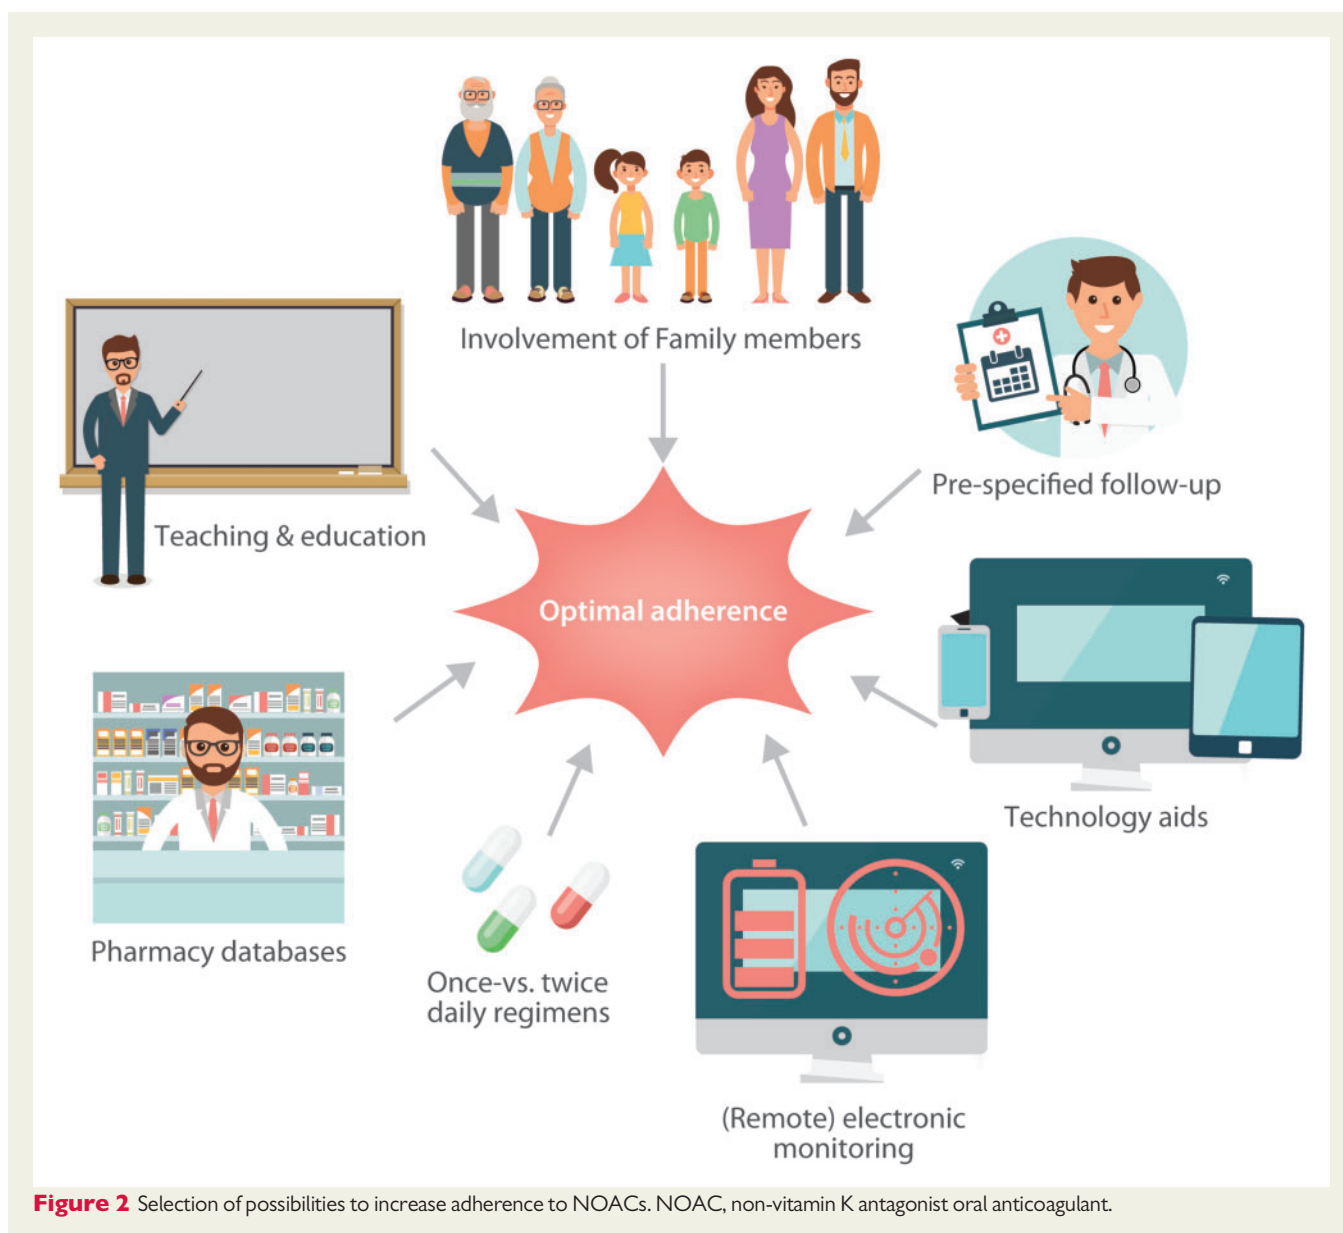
Involvement of Family members

Pre-specified follow-up

Teaching & education

Optimal adherence

Technology aids

Pharmacy databases

Once-vs. twice daily regimens

(Remote) electronic monitoring

**Figure 2** Selection of possibilities to increase adherence to NOACs. NOAC, non-vitamin K antagonist oral anticoagulant.